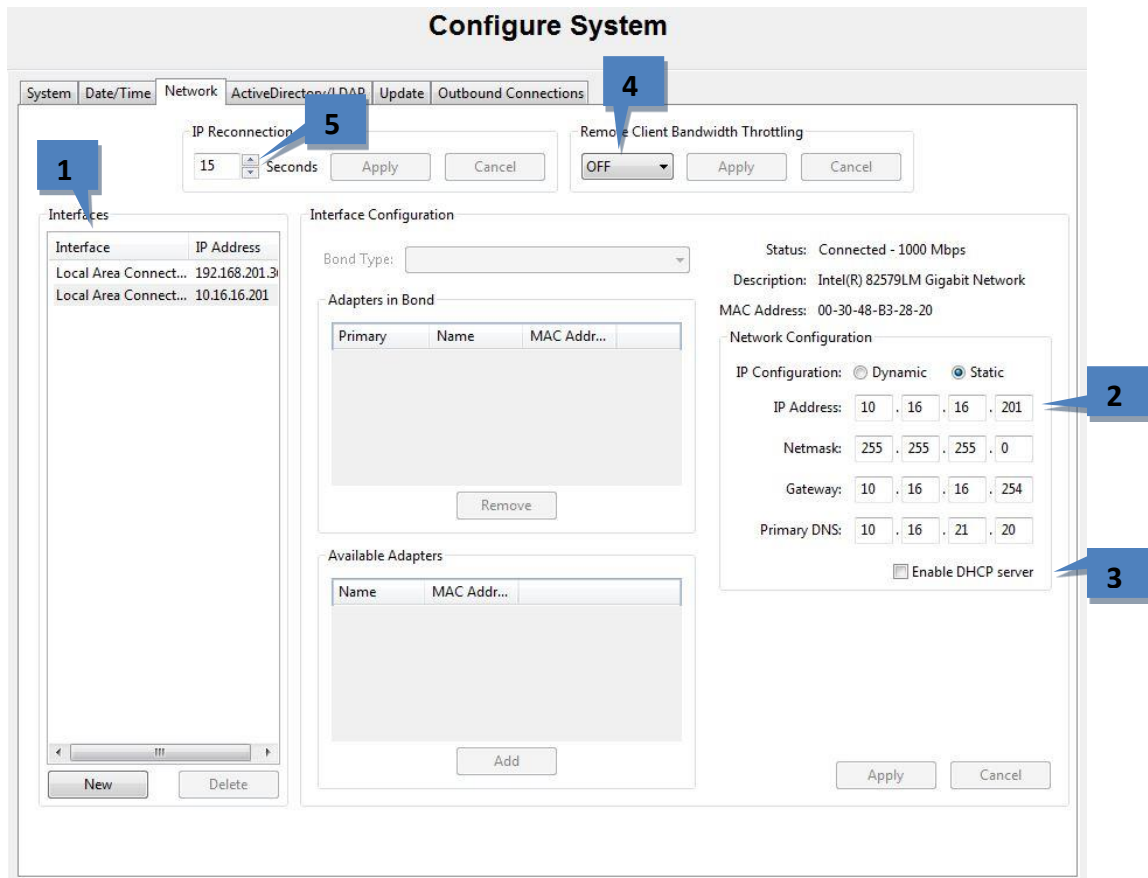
Configure System

System | Date/Time | Network | ActiveDirector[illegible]LDAP | Update | Outbound Connections

4

5

IP Reconnection
15 Seconds Apply Cancel

Remo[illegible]e Client Bandwidth Throttling
OFF Apply Cancel

1

Interfaces

| Interface | IP Address |
|---|---|
| Local Area Connect... | 192.168.201.3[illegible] |
| Local Area Connect... | 10.16.16.201 |

New Delete

Interface Configuration

Bond Type:

Adapters in Bond

| Primary | Name | MAC Addr... |
|---|---|---|

Remove

Available Adapters

| Name | MAC Addr... |
|---|---|

Add

Status: Connected - 1000 Mbps
Description: Intel(R) 82579LM Gigabit Network
MAC Address: 00-30-48-B3-28-20

Network Configuration
IP Configuration: Dynamic Static
IP Address: 10 . 16 . 16 . 201
Netmask: 255 . 255 . 255 . 0
Gateway: 10 . 16 . 16 . 254
Primary DNS: 10 . 16 . 21 . 20
Enable DHCP server

2

3

Apply Cancel